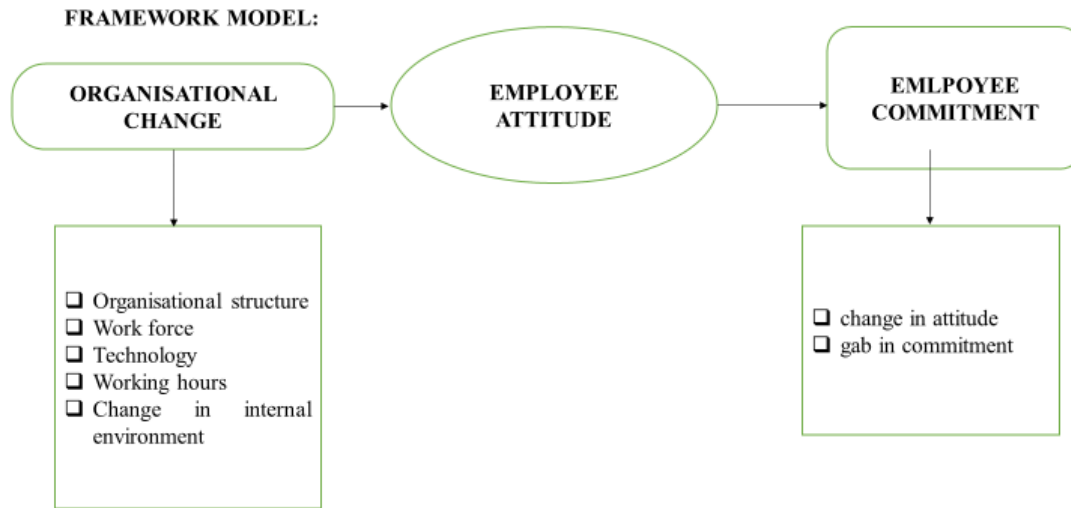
FRAMEWORK MODEL:

ORGANISATIONAL CHANGE

EMPLOYEE ATTITUDE

EMLPOYEE COMMITMENT

❑ Organisational structure
❑ Work force
❑ Technology
❑ Working hours
❑ Change in internal environment

❑ change in attitude
❑ gab in commitment